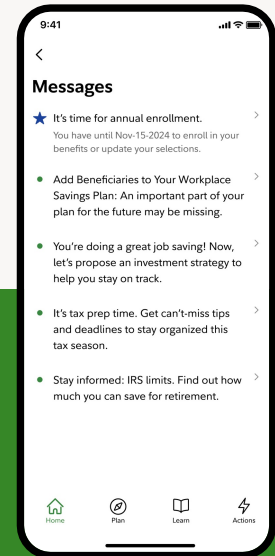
9:41

<

Messages

It's time for annual enrollment.
You have until Nov-15-2024 to enroll in your benefits or update your selections.

Add Beneficiaries to Your Workplace Savings Plan: An important part of your plan for the future may be missing.

You're doing a great job saving! Now, let's propose an investment strategy to help you stay on track.

It's tax prep time. Get can't-miss tips and deadlines to stay organized this tax season.

Stay informed: IRS limits. Find out how much you can save for retirement.

Home Plan Learn Actions